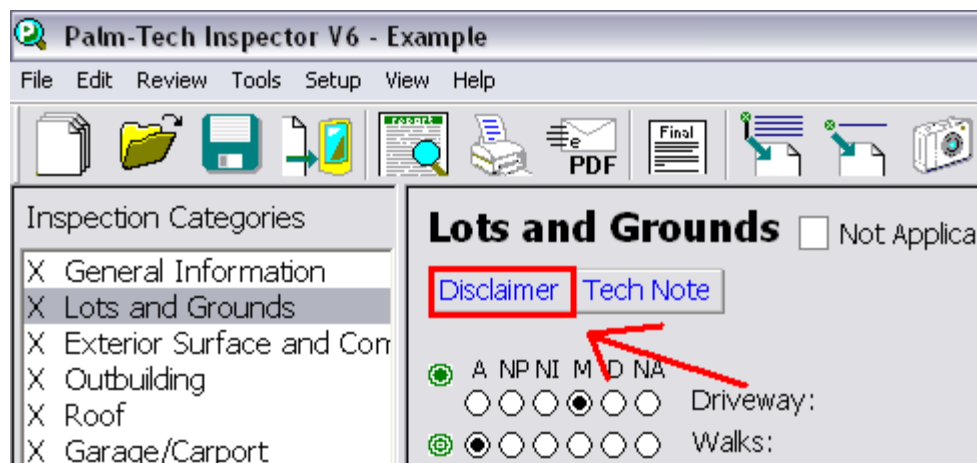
Palm-Tech Inspector V6 - Example

File Edit Review Tools Setup View Help

report

e PDF

Final

Inspection Categories

X General Information
X Lots and Grounds
X Exterior Surface and Com
X Outbuilding
X Roof
X Garage/Carport

Lots and Grounds

Not Applica

Disclaimer

Tech Note

A NP NI M D NA

Driveway:

Walks: